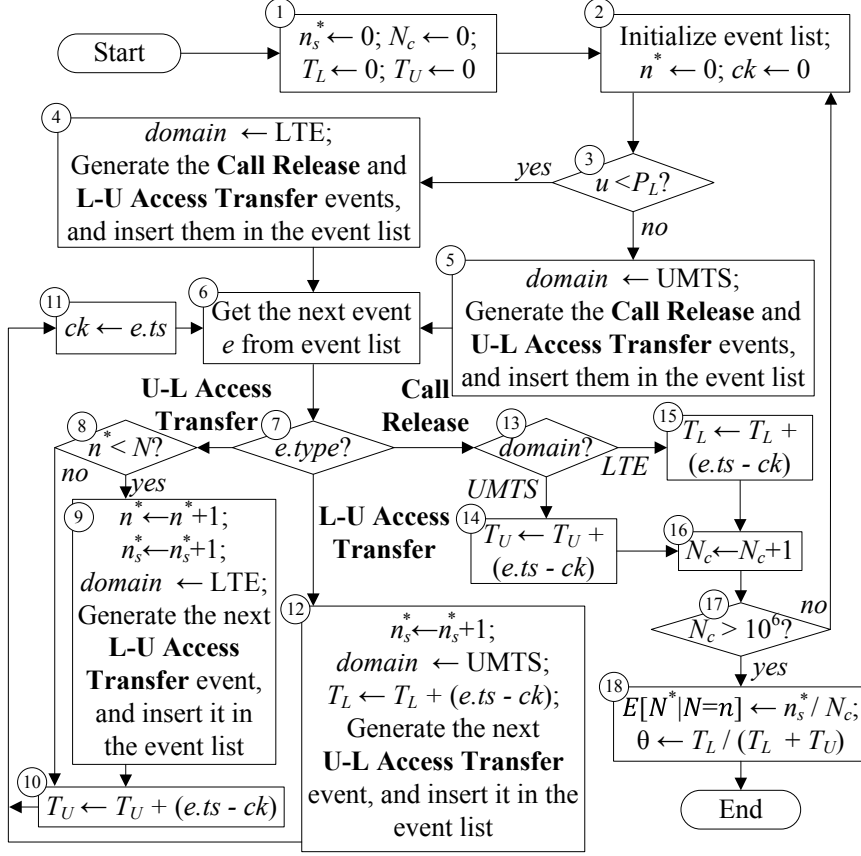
Start

1
$n_s^* \leftarrow 0$; $N_c \leftarrow 0$; $T_L \leftarrow 0$; $T_U \leftarrow 0$

2
Initialize event list; $n^* \leftarrow 0$; $ck \leftarrow 0$

4
*domain* ← LTE; Generate the **Call Release** and **L-U Access Transfer** events, and insert them in the event list

3
$u < P_L$?
yes
no

5
*domain* ← UMTS; Generate the **Call Release** and **U-L Access Transfer** events, and insert them in the event list

11
$ck \leftarrow e.ts$

6
Get the next event *e* from event list

U-L Access Transfer

Call Release

8
$n^* < N$?
no
yes

7
*e.type*?

13
*domain*?
LTE
UMTS

15
$T_L \leftarrow T_L + (e.ts - ck)$

9
$n^* \leftarrow n^* + 1$; $n_s^* \leftarrow n_s^* + 1$; *domain* ← LTE; Generate the next **L-U Access Transfer** event, and insert it in the event list

L-U Access Transfer

14
$T_U \leftarrow T_U + (e.ts - ck)$

16
$N_c \leftarrow N_c + 1$

12
$n_s^* \leftarrow n_s^* + 1$; *domain* ← UMTS; $T_L \leftarrow T_L + (e.ts - ck)$; Generate the next **U-L Access Transfer** event, and insert it in the event list

17
$N_c > 10^6$?
no
yes

18
$E[N^*|N=n] \leftarrow n_s^* / N_c$; $\theta \leftarrow T_L / (T_L + T_U)$

10
$T_U \leftarrow T_U + (e.ts - ck)$

End